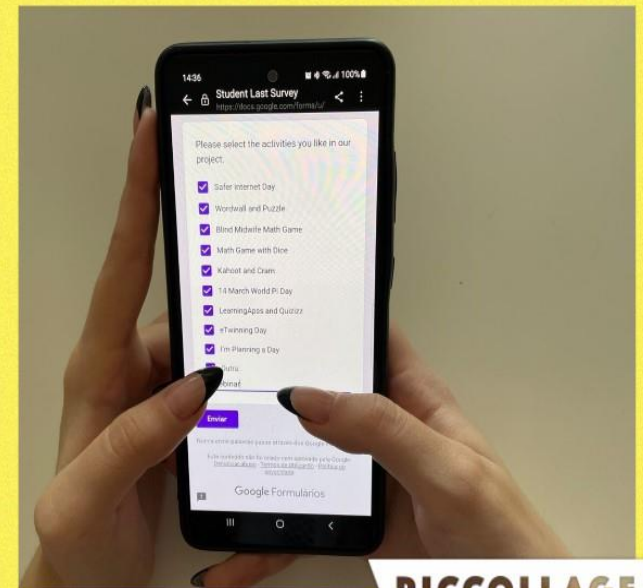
14:36

100%

Student Last Survey
https://docs.google.com/forms/u/

Please select the activities you like in our project.

Safer Internet Day

Wordwall and Puzzle

Blind Midwife Math Game

Math Game with Dice

Kahoot and Cram

14 March World Pi Day

LearningApps and Quizizz

eTwinning Day

I'm Planning a Day

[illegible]

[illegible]binar

Enviar

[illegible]

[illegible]

Google Formulários

PICCOLLAGE